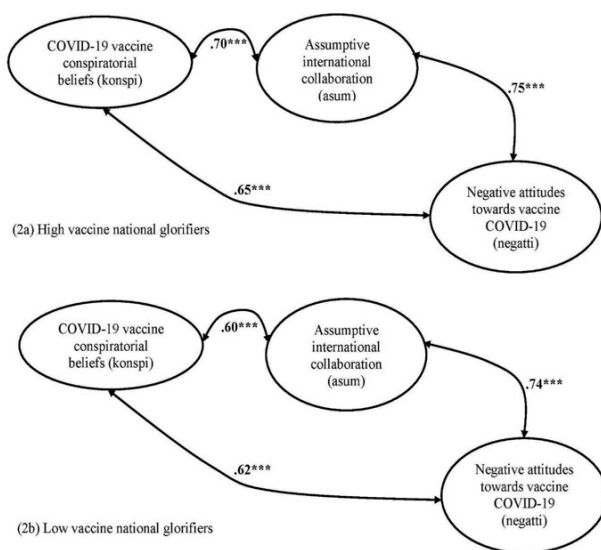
COVID-19 vaccine conspiratorial beliefs (konspi)

.70***

Assumptive international collaboration (asum)

.75***

.65***

Negative attitudes towards vaccine COVID-19 (negatti)

(2a) High vaccine national glorifiers

COVID-19 vaccine conspiratorial beliefs (konspi)

.60***

Assumptive international collaboration (asum)

.74***

.62***

Negative attitudes towards vaccine COVID-19 (negatti)

(2b) Low vaccine national glorifiers